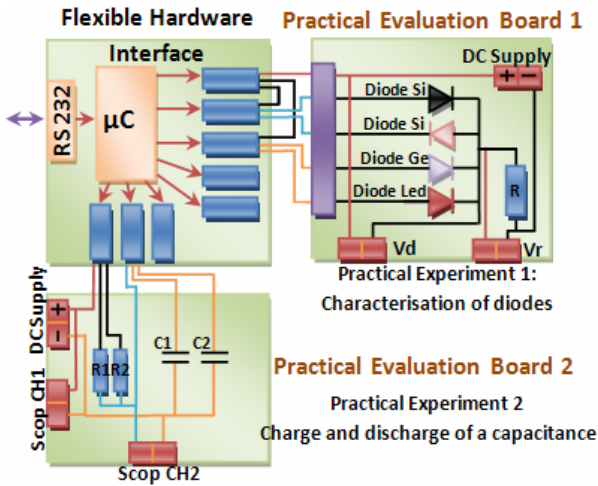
Flexible Hardware

Practical Evaluation Board 1

Interface

DC Supply

+ −

RS 232

µC

Diode Si

Diode Si

Diode Ge

Diode Led

R

Vd

Vr

Practical Experiment 1: Characterisation of diodes

DCSupply

+

−

Scop CH1

R1

R2

C1

C2

Practical Evaluation Board 2

Practical Experiment 2

Charge and discharge of a capacitance

Scop CH2